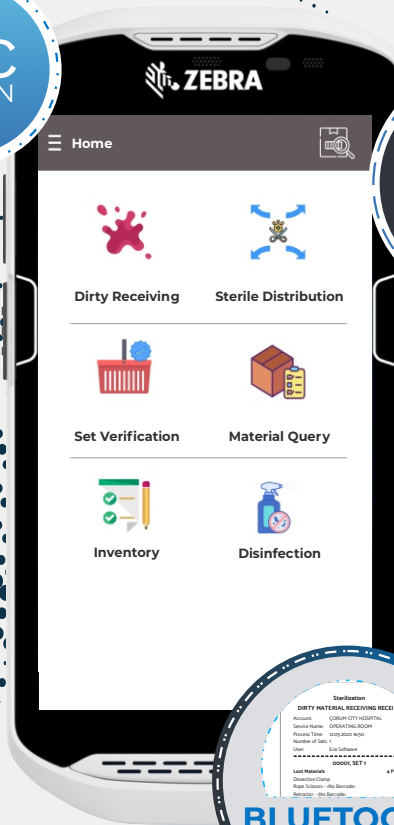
C
N

ZEBRA

Home

Dirty Receiving

Sterile Distribution

Set Verification

Material Query

Inventory

Disinfection

Sterilization
DIRTY MATERIAL RECEIVING RECEI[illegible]
Account: ÇORUM CITY HOSPITAL
Service Name: OPERATING ROOM
Process Time: 12.05.2020 16:50
Number of Sets: 1
User: Eco Software
00001, SET 1
Lost Materials
4 P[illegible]
Dissection Clamp
Rope Scissors -No Barcode-
Retractor -No Barcode-

BLUETOO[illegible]